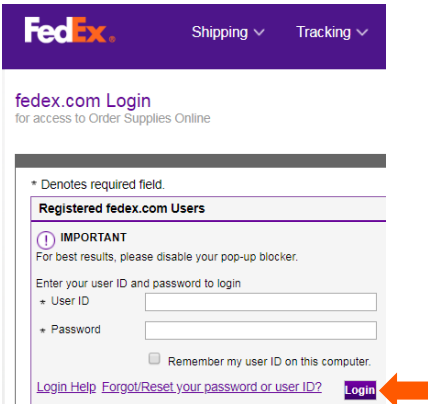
FedEx. Shipping Tracking

fedex.com Login
for access to Order Supplies Online

* Denotes required field.

Registered fedex.com Users

! IMPORTANT
For best results, please disable your pop-up blocker.

Enter your user ID and password to login
* User ID
* Password

Remember my user ID on this computer.

Login Help Forgot/Reset your password or user ID? Login